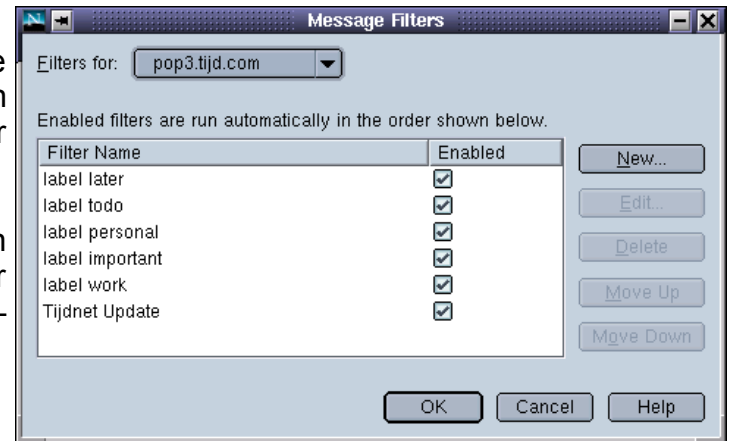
Message Filters

Filters for: pop3.tijd.com

Enabled filters are run automatically in the order shown below.

| Filter Name | Enabled |
|---|---|
| label later | ☑ |
| label todo | ☑ |
| label personal | ☑ |
| label important | ☑ |
| label work | ☑ |
| Tijdnet Update | ☑ |

New...
Edit...
Delete
Move Up
Move Down

OK Cancel Help